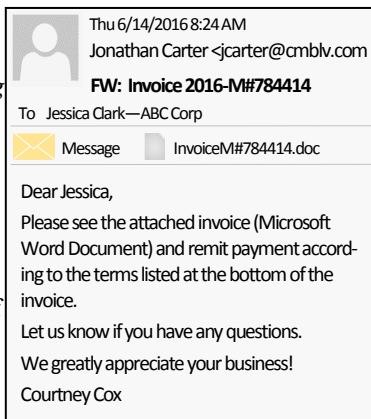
Thu 6/14/2016 8:24 AM
Jonathan Carter <jcarter@cmblv.com

FW: Invoice 2016-M#784414

To Jessica Clark—ABC Corp

Message InvoiceM#784414.doc

Dear Jessica,

Please see the attached invoice (Microsoft Word Document) and remit payment according to the terms listed at the bottom of the invoice.

Let us know if you have any questions.

We greatly appreciate your business!

Courtney Cox